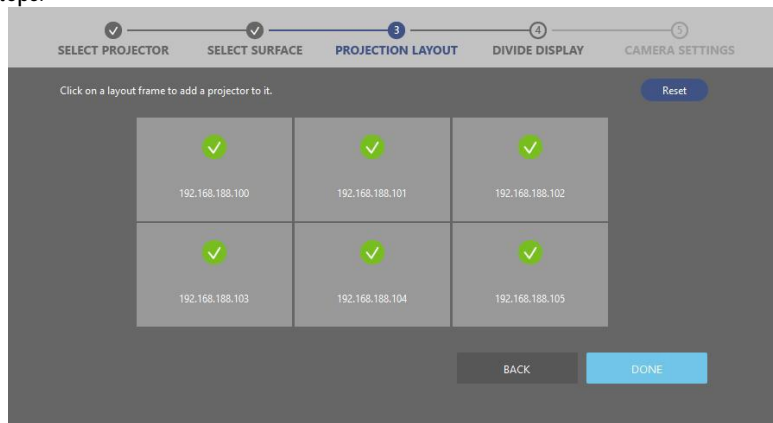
SELECT PROJECTOR
SELECT SURFACE
3
PROJECTION LAYOUT
4
DIVIDE DISPLAY
5
CAMERA SETTINGS

Click on a layout frame to add a projector to it.

Reset

| 192.168.188.100 | 192.168.188.101 | 192.168.188.102 |
|---|---|---|
| 192.168.188.103 | 192.168.188.104 | 192.168.188.105 |

BACK

DONE